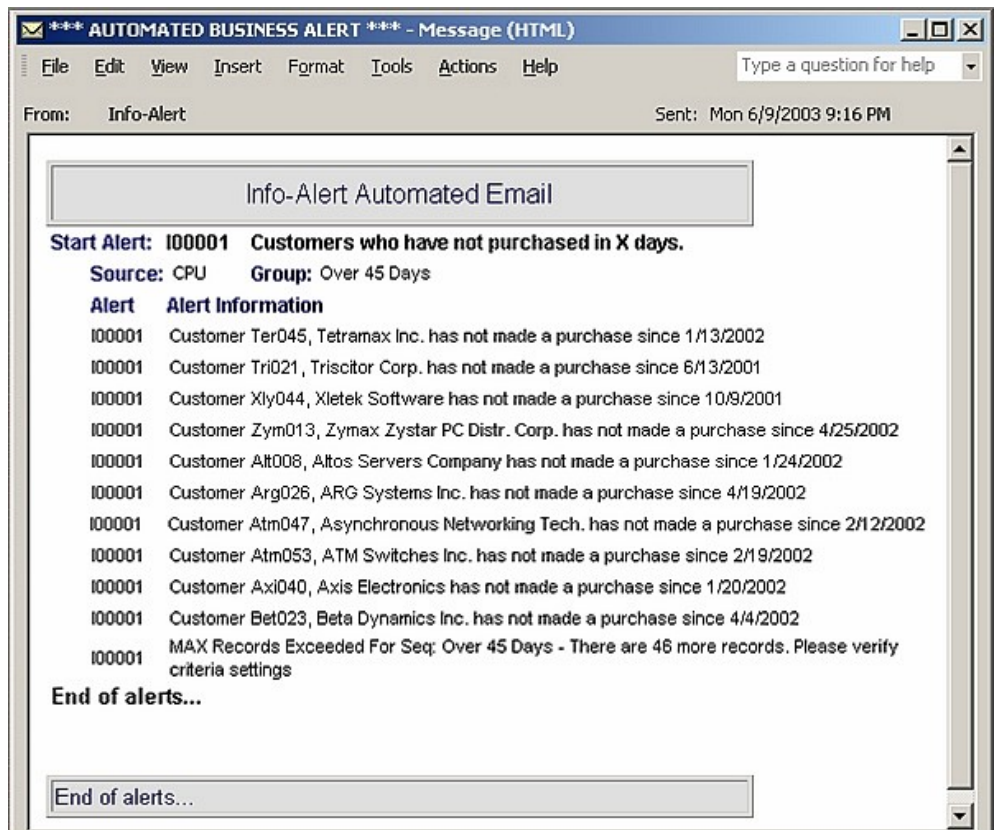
*** AUTOMATED BUSINESS ALERT *** - Message (HTML)

File Edit View Insert Format Tools Actions Help

Type a question for help

From: Info-Alert

Sent: Mon 6/9/2003 9:16 PM

Info-Alert Automated Email

Start Alert: I00001 Customers who have not purchased in X days.

Source: CPU Group: Over 45 Days

| Alert | Alert Information |
|---|---|
| I00001 | Customer Ter045, Tetramax Inc. has not made a purchase since 1/13/2002 |
| I00001 | Customer Tri021, Triscitor Corp. has not made a purchase since 6/13/2001 |
| I00001 | Customer Xly044, Xletek Software has not made a purchase since 10/9/2001 |
| I00001 | Customer Zym013, Zymax Zystar PC Distr. Corp. has not made a purchase since 4/25/2002 |
| I00001 | Customer Alt008, Altos Servers Company has not made a purchase since 1/24/2002 |
| I00001 | Customer Arg026, ARG Systems Inc. has not made a purchase since 4/19/2002 |
| I00001 | Customer Atm047, Asynchronous Networking Tech. has not made a purchase since 2/12/2002 |
| I00001 | Customer Atm053, ATM Switches Inc. has not made a purchase since 2/19/2002 |
| I00001 | Customer Axi040, Axis Electronics has not made a purchase since 1/20/2002 |
| I00001 | Customer Bet023, Beta Dynamics Inc. has not made a purchase since 4/4/2002 |
| I00001 | MAX Records Exceeded For Seq: Over 45 Days - There are 46 more records. Please verify criteria settings |

End of alerts...

End of alerts...